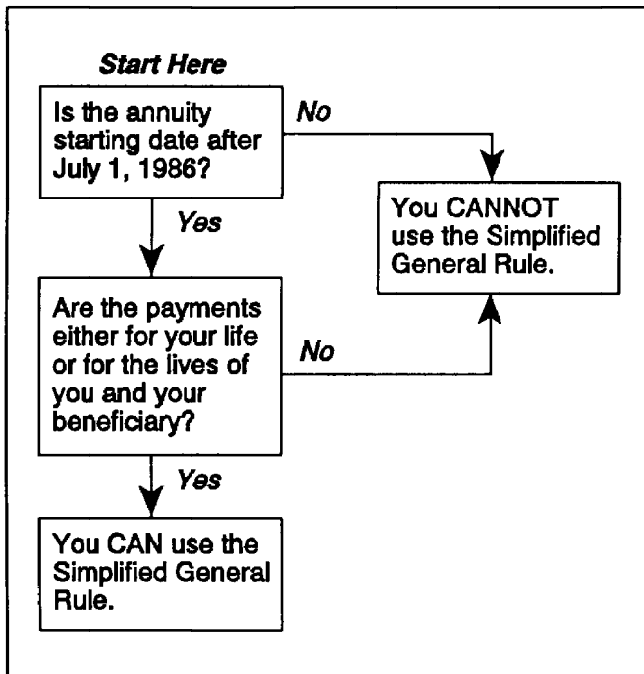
Start Here

Is the annuity starting date after July 1, 1986?

No

You CANNOT use the Simplified General Rule.

Yes

Are the payments either for your life or for the lives of you and your beneficiary?

No

Yes

You CAN use the Simplified General Rule.